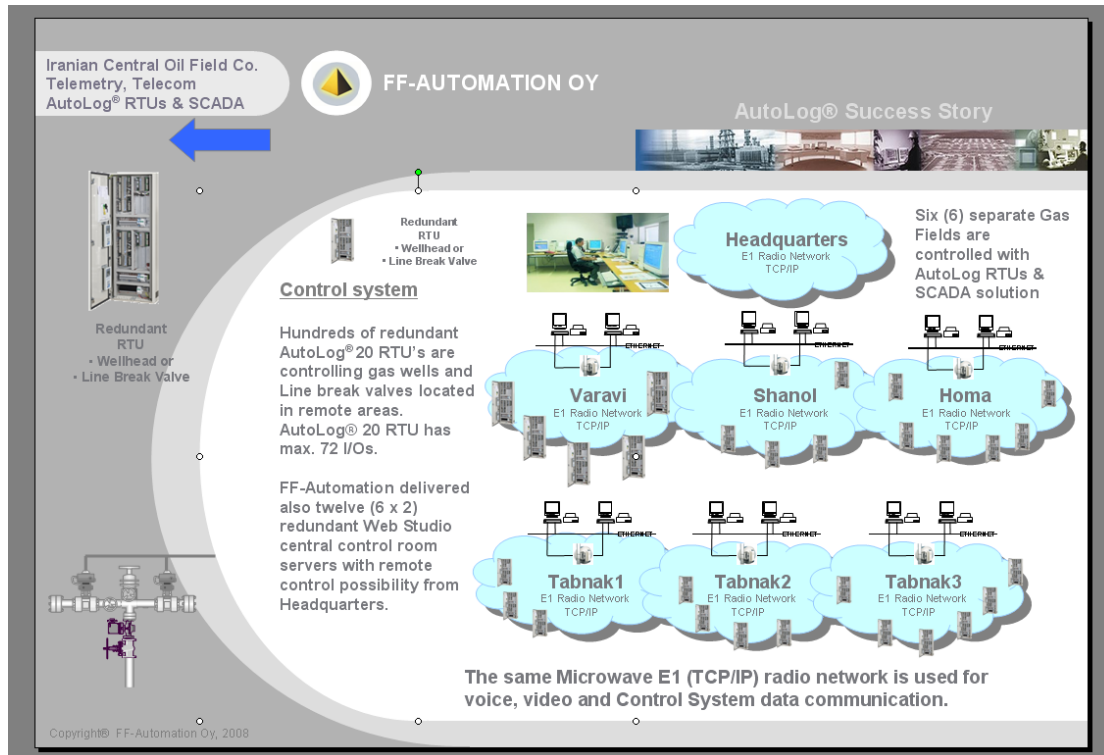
Iranian Central Oil Field Co.
Telemetry, Telecom
AutoLog® RTUs & SCADA

FF-AUTOMATION OY

AutoLog® Success Story

Redundant
RTU
• Wellhead or
• Line Break Valve

Redundant
RTU
• Wellhead or
• Line Break Valve

Control system

Hundreds of redundant AutoLog®20 RTU's are controlling gas wells and Line break valves located in remote areas. AutoLog® 20 RTU has max. 72 I/Os.

FF-Automation delivered also twelve (6 x 2) redundant Web Studio central control room servers with remote control possibility from Headquarters.

Headquarters
E1 Radio Network
TCP/IP

Six (6) separate Gas Fields are controlled with AutoLog RTUs & SCADA solution

ETHERNET

Varavi
E1 Radio Network
TCP/IP

Shanol
E1 Radio Network
TCP/IP

Homa
E1 Radio Network
TCP/IP

Tabnak1
E1 Radio Network
TCP/IP

Tabnak2
E1 Radio Network
TCP/IP

Tabnak3
E1 Radio Network
TCP/IP

The same Microwave E1 (TCP/IP) radio network is used for voice, video and Control System data communication.

Copyright® FF-Automation Oy, 2008